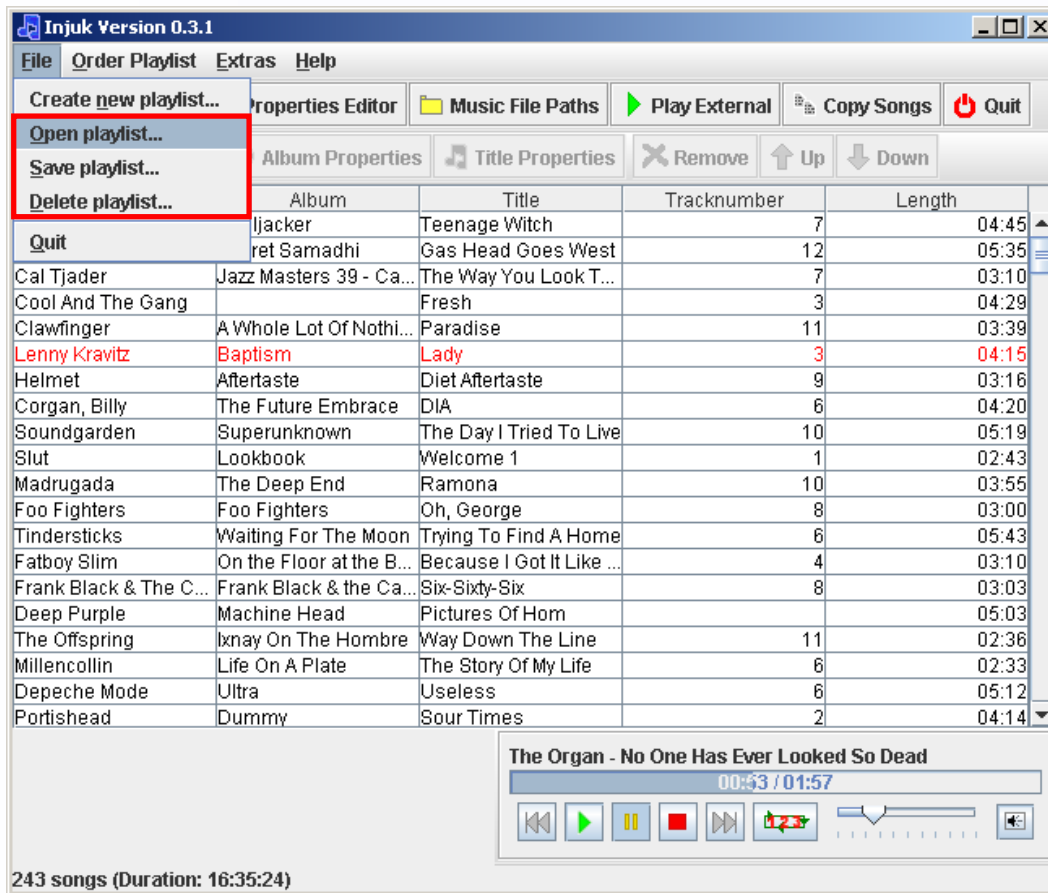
Injuk Version 0.3.1

File Order Playlist Extras Help

Create new playlist...
Open playlist...
Save playlist...
Delete playlist...
Quit

Properties Editor | Music File Paths | Play External | Copy Songs | Quit

Album Properties | Title Properties | Remove | Up | Down

| | Album | Title | Tracknumber | Length |
|---|---|---|---|---|
| | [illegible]ljacker | Teenage Witch | 7 | 04:45 |
| | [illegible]ret Samadhi | Gas Head Goes West | 12 | 05:35 |
| Cal Tjader | Jazz Masters 39 - Ca... | The Way You Look T... | 7 | 03:10 |
| Cool And The Gang | | Fresh | 3 | 04:29 |
| Clawfinger | A Whole Lot Of Nothi... | Paradise | 11 | 03:39 |
| Lenny Kravitz | Baptism | Lady | 3 | 04:15 |
| Helmet | Aftertaste | Diet Aftertaste | 9 | 03:16 |
| Corgan, Billy | The Future Embrace | DIA | 6 | 04:20 |
| Soundgarden | Superunknown | The Day I Tried To Live | 10 | 05:19 |
| Slut | Lookbook | Welcome 1 | 1 | 02:43 |
| Madrugada | The Deep End | Ramona | 10 | 03:55 |
| Foo Fighters | Foo Fighters | Oh, George | 8 | 03:00 |
| Tindersticks | Waiting For The Moon | Trying To Find A Home | 6 | 05:43 |
| Fatboy Slim | On the Floor at the B... | Because I Got It Like ... | 4 | 03:10 |
| Frank Black & The C... | Frank Black & the Ca... | Six-Sixty-Six | 8 | 03:03 |
| Deep Purple | Machine Head | Pictures Of Hom | | 05:03 |
| The Offspring | Ixnay On The Hombre | Way Down The Line | 11 | 02:36 |
| Millencollin | Life On A Plate | The Story Of My Life | 6 | 02:33 |
| Depeche Mode | Ultra | Useless | 6 | 05:12 |
| Portishead | Dummy | Sour Times | 2 | 04:14 |

The Organ - No One Has Ever Looked So Dead
00:53 / 01:57

243 songs (Duration: 16:35:24)